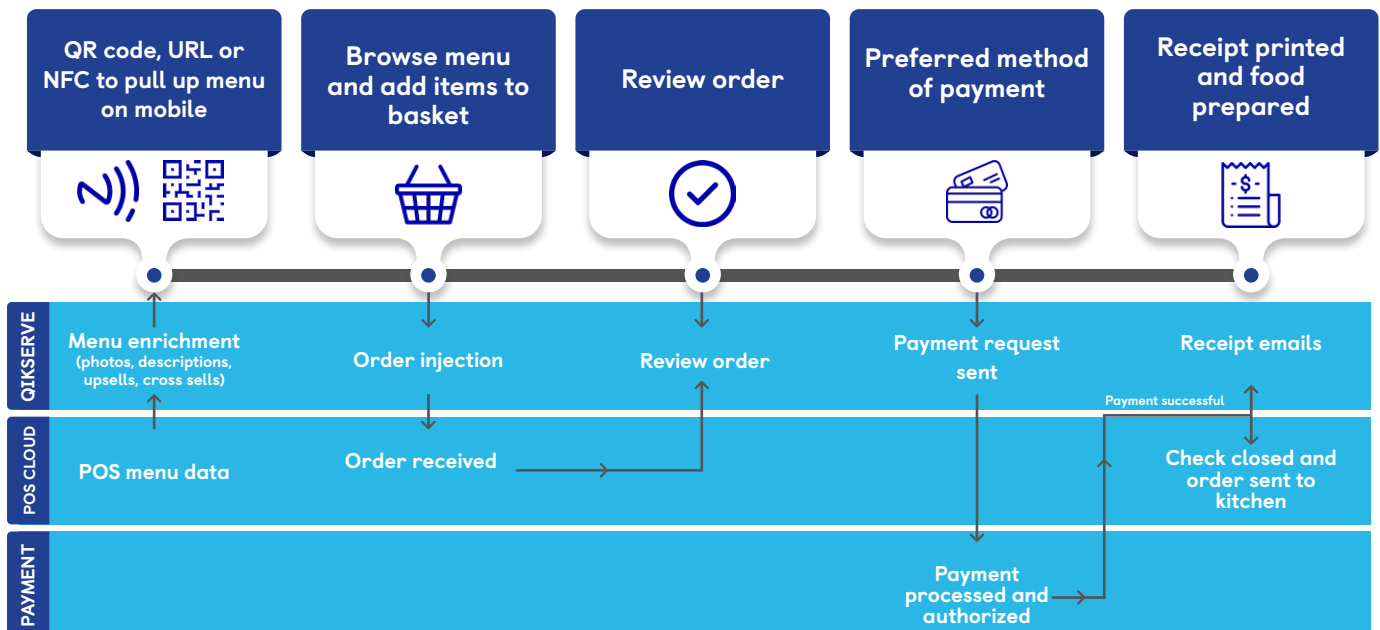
QR code, URL or NFC to pull up menu on mobile

Browse menu and add items to basket

Review order

Preferred method of payment

Receipt printed and food prepared

$

QIKSERVE

Menu enrichment (photos, descriptions, upsells, cross sells)

Order injection

Review order

Payment request sent

Receipt emails

Payment successful

POS CLOUD

POS menu data

Order received

Check closed and order sent to kitchen

PAYMENT

Payment processed and authorized